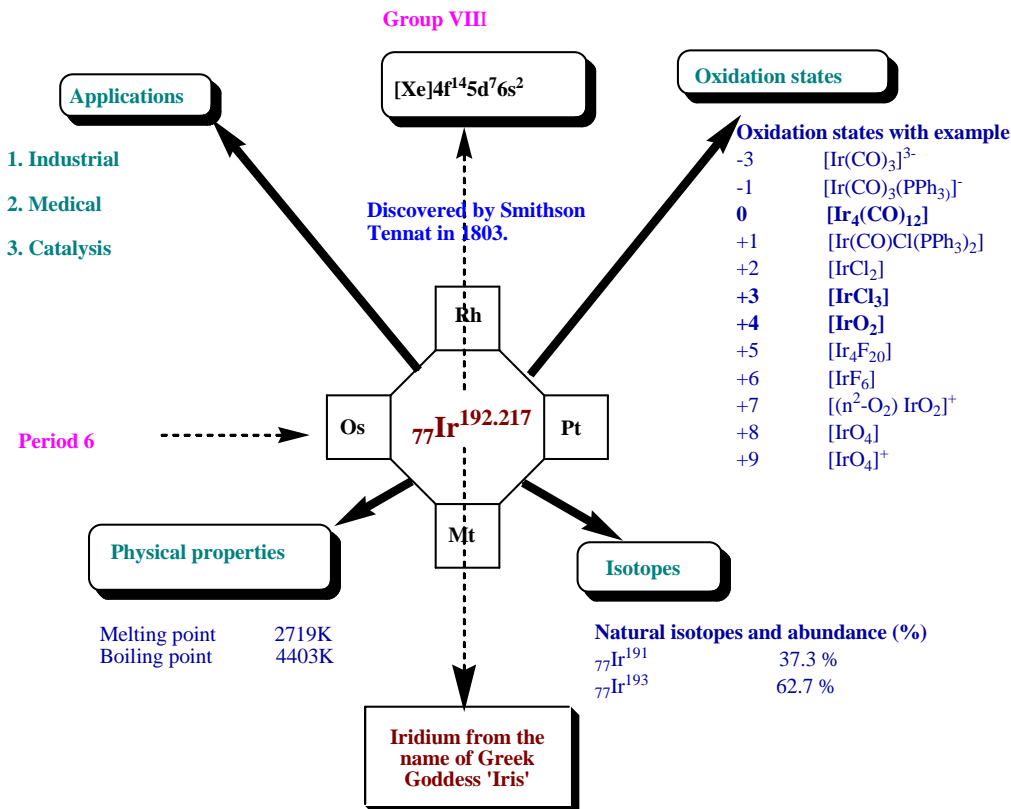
Group VIII

Applications

$[Xe]4f^{14}5d^{7}6s^{2}$

Oxidation states

1. Industrial

2. Medical

3. Catalysis

Discovered by Smithson Tennat in 1803.

Oxidation states with example

| | |
|---|---|
| -3 | $[Ir(CO)_3]^{3-}$ |
| -1 | $[Ir(CO)_3(PPh_{3)}]^{-}$ |
| **0** | $[Ir_4(CO)_{12}]$ |
| +1 | $[Ir(CO)Cl(PPh_3)_2]$ |
| +2 | $[IrCl_2]$ |
| **+3** | $[IrCl_3]$ |
| **+4** | $[IrO_2]$ |
| +5 | $[Ir_4F_{20}]$ |
| +6 | $[IrF_6]$ |
| +7 | $[(n^2\text{-}O_2)\ IrO_2]^{+}$ |
| +8 | $[IrO_4]$ |
| +9 | $[IrO_4]^{+}$ |

Rh

Os

$_{77}Ir^{192.217}$

Pt

Period 6

Mt

Physical properties

Isotopes

Melting point 2719K
Boiling point 4403K

Natural isotopes and abundance (%)
$_{77}Ir^{191}$ 37.3 %
$_{77}Ir^{193}$ 62.7 %

Iridium from the name of Greek Goddess 'Iris'